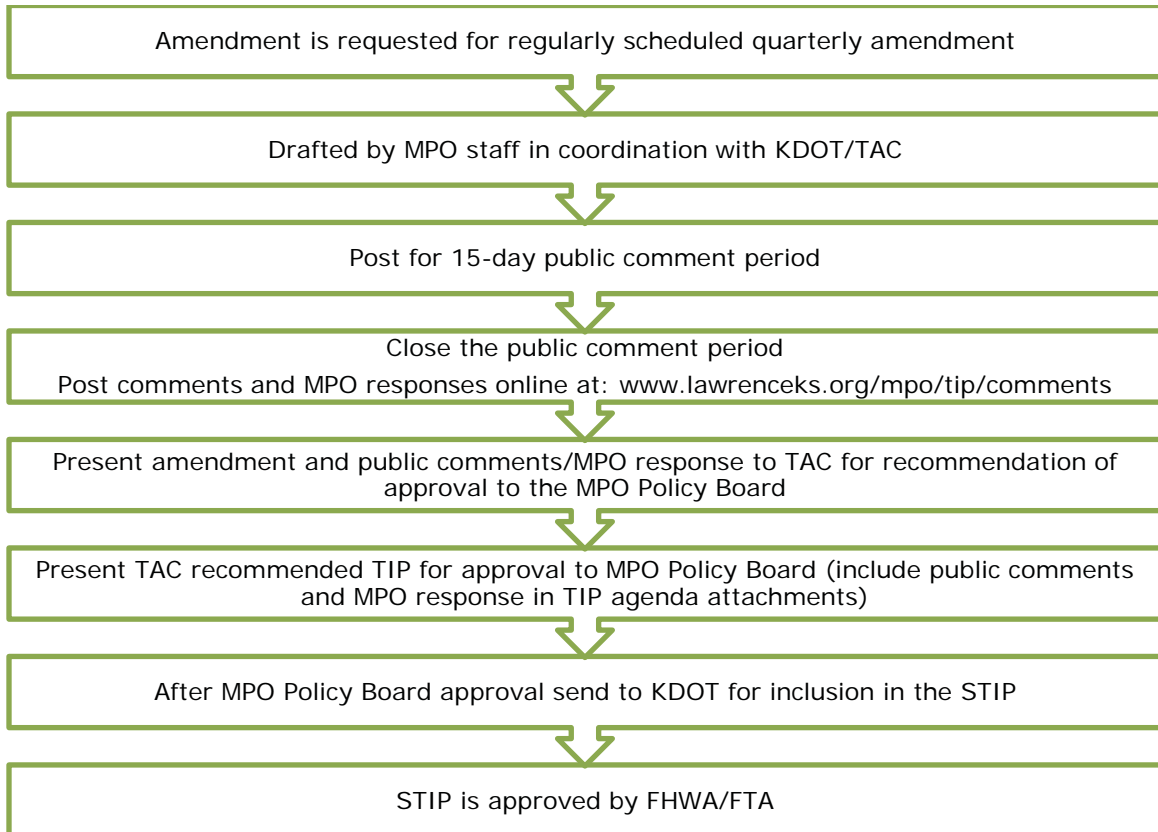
Amendment is requested for regularly scheduled quarterly amendment

Drafted by MPO staff in coordination with KDOT/TAC

Post for 15-day public comment period

Close the public comment period
Post comments and MPO responses online at: www.lawrenceks.org/mpo/tip/comments

Present amendment and public comments/MPO response to TAC for recommendation of approval to the MPO Policy Board

Present TAC recommended TIP for approval to MPO Policy Board (include public comments and MPO response in TIP agenda attachments)

After MPO Policy Board approval send to KDOT for inclusion in the STIP

STIP is approved by FHWA/FTA